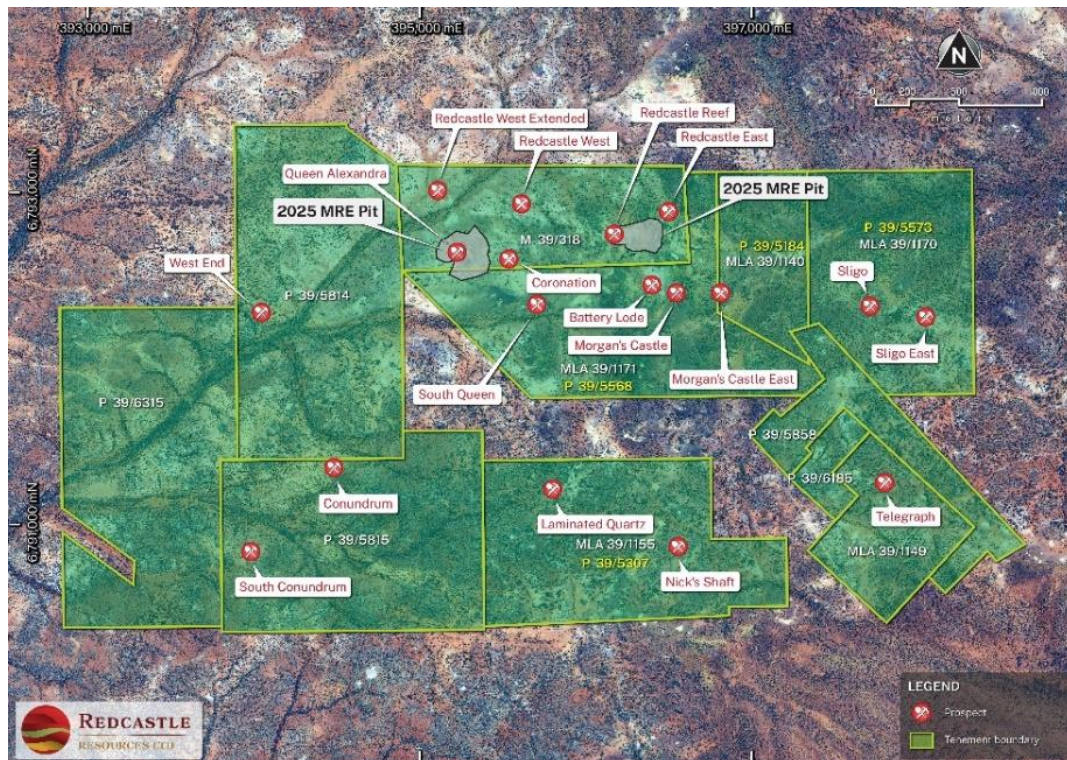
393,000 mE
395,000 mE
397,000 mE
N
0 250 500 1000
metres
6,793,000 mN
6,791,000 mN

Redcastle West Extended
Redcastle Reef
Redcastle West
Redcastle East
Queen Alexandra
2025 MRE Pit
2025 MRE Pit
M 39/318
P 39/5184
MLA 39/1140
P 39/5573
MLA 39/1170
West End
Coronation
Sligo
P 39/5814
Battery Lode
Morgan's Castle
Sligo East
South Queen
MLA 39/1171
P 39/5568
Morgan's Castle East
P 39/6315
P 39/5858
P 39/6185
Conundrum
Telegraph
Laminated Quartz
P 39/5815
MLA 39/1155
P 39/5307
MLA 39/1149
South Conundrum
Nick's Shaft

LEGEND
Prospect
Tenement boundary

REDCASTLE
RESOURCES LTD